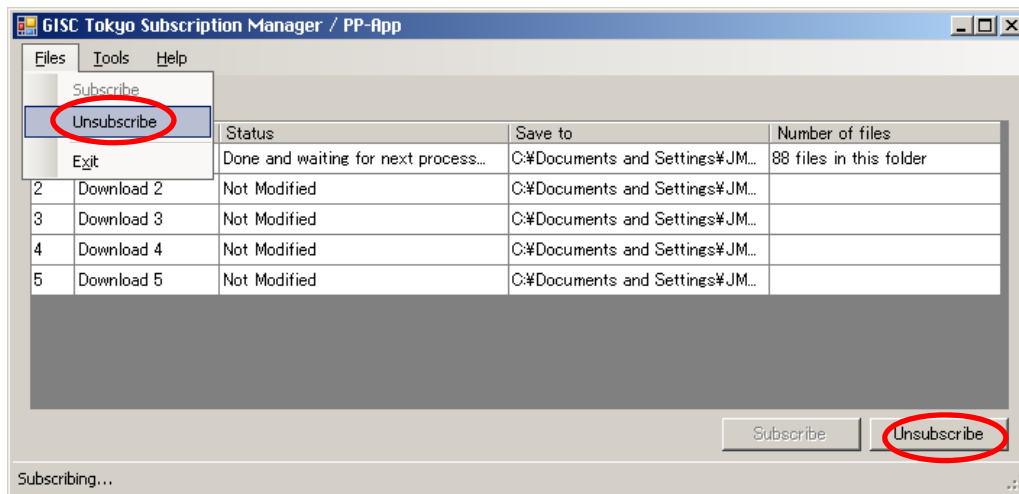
GISC Tokyo Subscription Manager / PP-App

Files Tools Help

Subscribe
Unsubscribe
Exit

| | | Status | Save to | Number of files |
|---|---|---|---|---|
| | | Done and waiting for next process... | C:¥Documents and Settings¥JM... | 88 files in this folder |
| 2 | Download 2 | Not Modified | C:¥Documents and Settings¥JM... | |
| 3 | Download 3 | Not Modified | C:¥Documents and Settings¥JM... | |
| 4 | Download 4 | Not Modified | C:¥Documents and Settings¥JM... | |
| 5 | Download 5 | Not Modified | C:¥Documents and Settings¥JM... | |

Subscribe Unsubscribe

Subscribing...